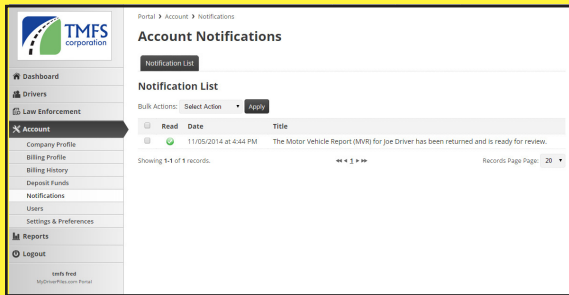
TMFS corporation

Dashboard
Drivers
Law Enforcement
Account
Company Profile
Billing Profile
Billing History
Deposit Funds
Notifications
Users
Settings & Preferences
Reports
Logout

tmfs fred
MyDriverFiles.com Portal

Portal > Account > Notifications

Account Notifications

Notification List

Notification List

Bulk Actions: Select Action Apply

| | Read | Date | Title |
|---|---|---|---|
| | | 11/05/2014 at 4:44 PM | The Motor Vehicle Report (MVR) for Joe Driver has been returned and is ready for review. |

Showing 1-1 of 1 records.

1

Records Page Page: 20